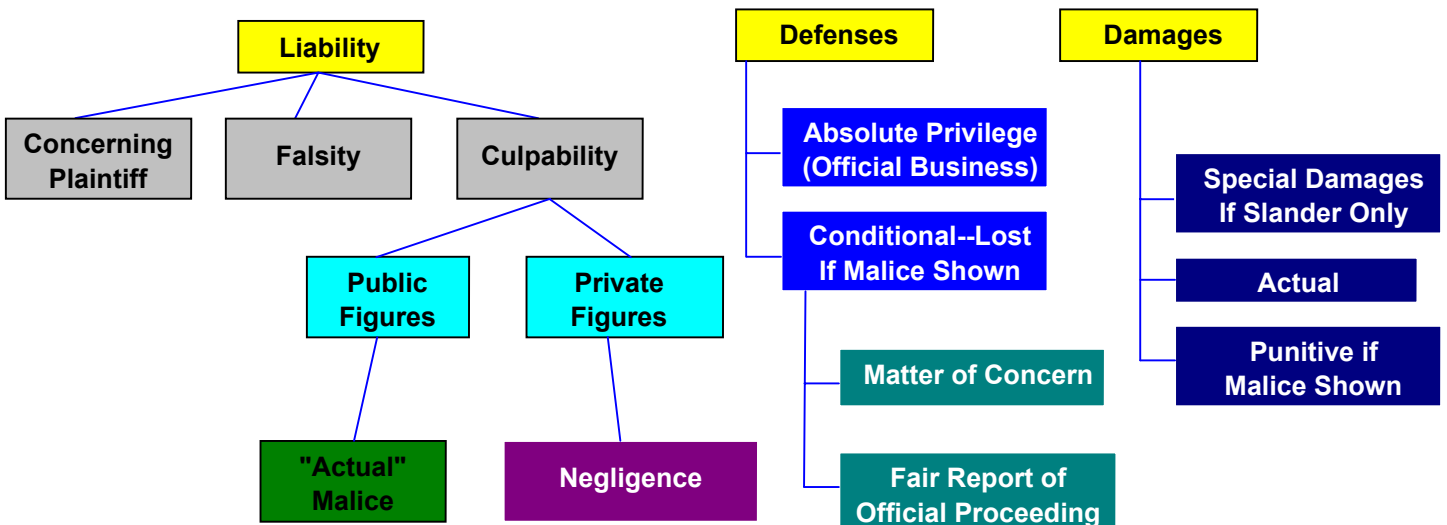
Liability

Concerning Plaintiff

Falsity

Culpability

Public Figures

Private Figures

"Actual" Malice

Negligence

Defenses

Absolute Privilege (Official Business)

Conditional--Lost If Malice Shown

Matter of Concern

Fair Report of Official Proceeding

Damages

Special Damages If Slander Only

Actual

Punitive if Malice Shown